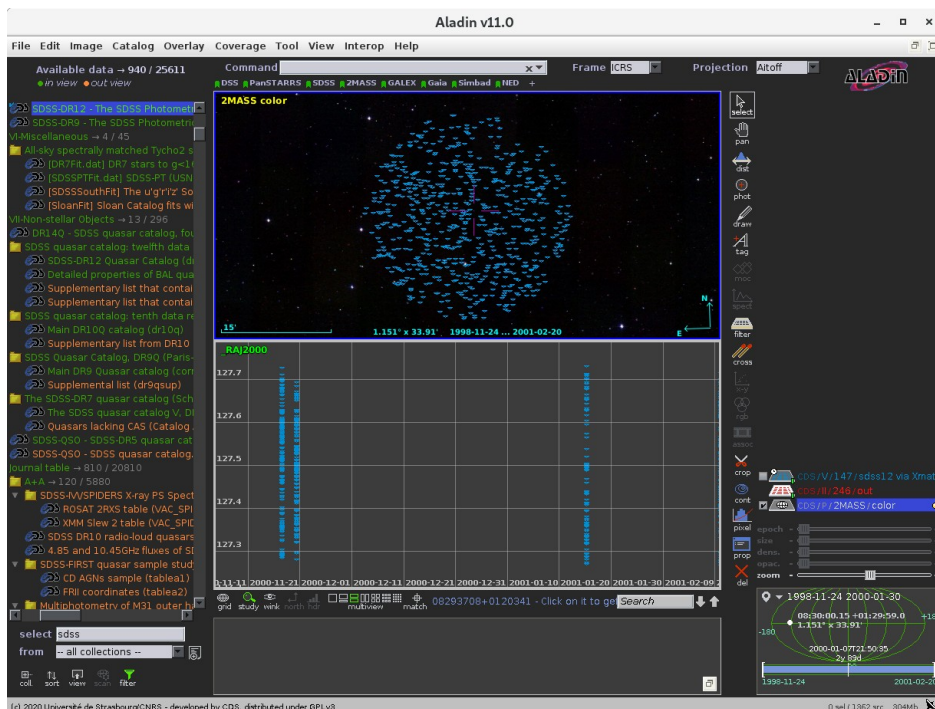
Aladin v11.0

File Edit Image Catalog Overlay Coverage Tool View Interop Help

Available data → 940 / 25611
• in view • out view

Command
Frame ICRS
Projection Aitoff

DSS PanSTARRS SDSS 2MASS GALEX Gaia Simbad NED +

SDSS-DR12 - The SDSS Photometri
SDSS-DR9 - The SDSS Photometric
VI-Miscellaneous → 4 / 45
All-sky spectrally matched Tycho2 s
[DR7Fit.dat] DR7 stars to g<1(
[SDSSPTFit.dat] SDSS-PT (USN
[SDSSSouthFit] The u'g'r'i'z' So
[SloanFit] Sloan Catalog fits wi
VII-Non-stellar Objects → 13 / 296
DR14Q - SDSS quasar catalog, fou
SDSS quasar catalog: twelfth data
SDSS-DR12 Quasar Catalog (dr
Detailed properties of BAL qua
Supplementary list that contai
Supplementary list that contai
SDSS quasar catalog: tenth data re
Main DR10Q catalog (dr10q)
Supplementary list from DR10
SDSS Quasar Catalog, DR9Q (Paris-
Main DR9 Quasar catalog (corr
Supplemental list (dr9qsup)
The SDSS-DR7 quasar catalog (Sch
The SDSS quasar catalog V, DI
Quasars lacking CAS (Catalog
SDSS-QSO - SDSS-DR5 quasar cat
SDSS-QSO - SDSS quasar catalog.
Journal table → 810 / 20810
A+A → 120 / 5880
SDSS-IV/SPIDERS X-ray PS Spect
ROSAT 2RXS table (VAC_SPI
XMM Slew 2 table (VAC_SPID
SDSS DR10 radio-loud quasars
4.85 and 10.45GHz fluxes of SI
SDSS-FIRST quasar sample stud
CD AGNs sample (tablea1)
FRII coordinates (tablea2)
Multiphotometry of M31 outer h

select sdss
from -- all collections --
coll. sort view scan filter

2MASS color
15'
1.151° x 33.91' 1998-11-24 ... 2001-02-20
N
E

RAJ2000
127.7
127.6
127.5
127.4
127.3
11-11 2000-11-21 2000-12-01 2000-12-11 2000-12-21 2000-12-31 2001-01-10 2001-01-20 2001-01-30 2001-02-09

grid study wink north hdr multiview match 08293708+0120341 - Click on it to ge Search

select pan dist phot draw tag moc spect filter cross rgb assoc crop cont pixel prop del

CDS/V/147/sdss12 via Xmat
CDS/II/246/out
CDS/P/2MASS/color

epoch
size
dens.
opac.
zoom

1998-11-24 2000-01-30
08:30:00.15 +01:29:59.0
1.151° x 33.91'
-180
+18
2000-01-07T21:50:35
2y 83d
1998-11-24
2001-02-20

(c) 2020 Université de Strasbourg/CNRS - developed by CDS, distributed under GPLv3
0 sel / 1362 src 304Mb